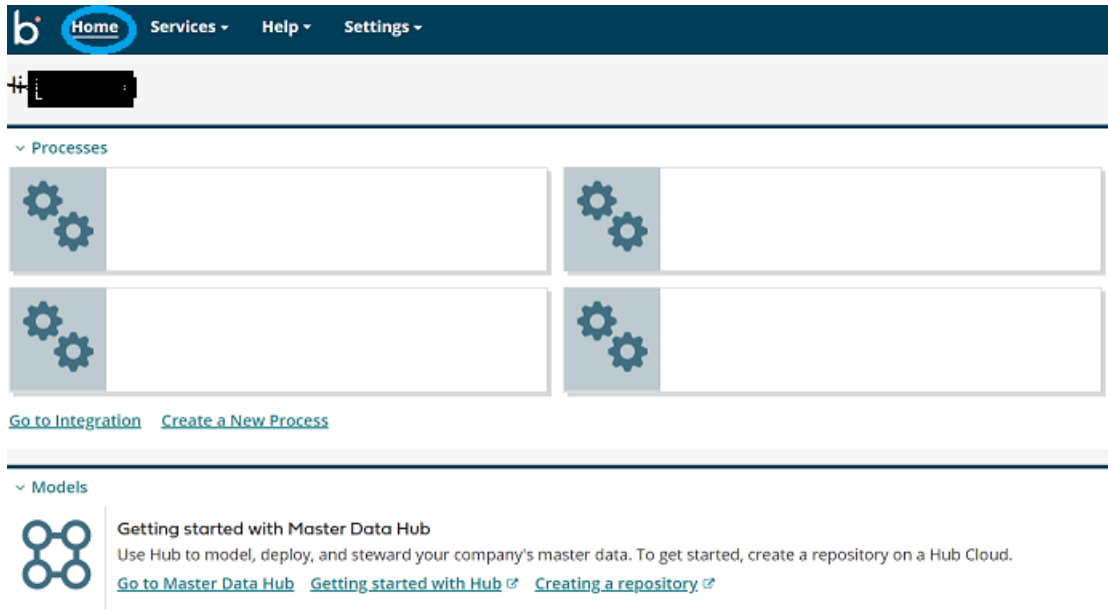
Home Services Help Settings

Hi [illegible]

Processes

Go to Integration Create a New Process

Models

Getting started with Master Data Hub

Use Hub to model, deploy, and steward your company's master data. To get started, create a repository on a Hub Cloud.

Go to Master Data Hub Getting started with Hub Creating a repository